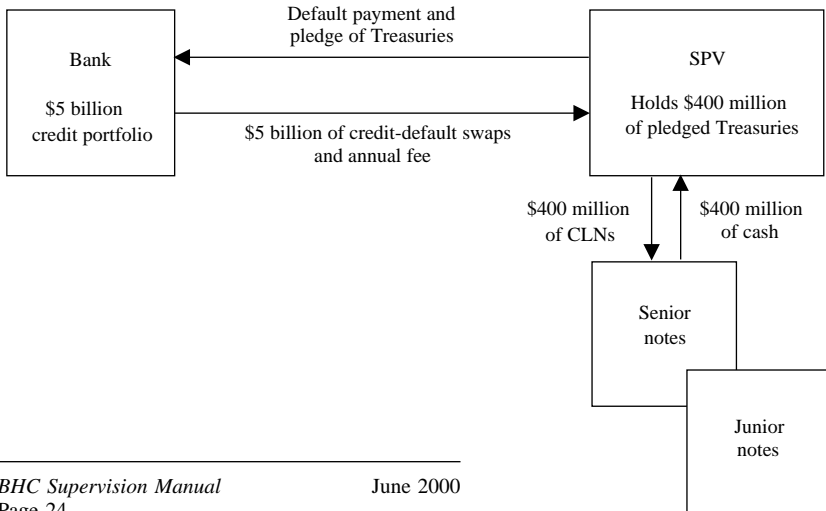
Bank

\$5 billion credit portfolio

Default payment and pledge of Treasuries

\$5 billion of credit-default swaps and annual fee

SPV

Holds \$400 million of pledged Treasuries

\$400 million of CLNs

\$400 million of cash

Senior notes

Junior notes

BHC Supervision Manual June 2000
Page 24